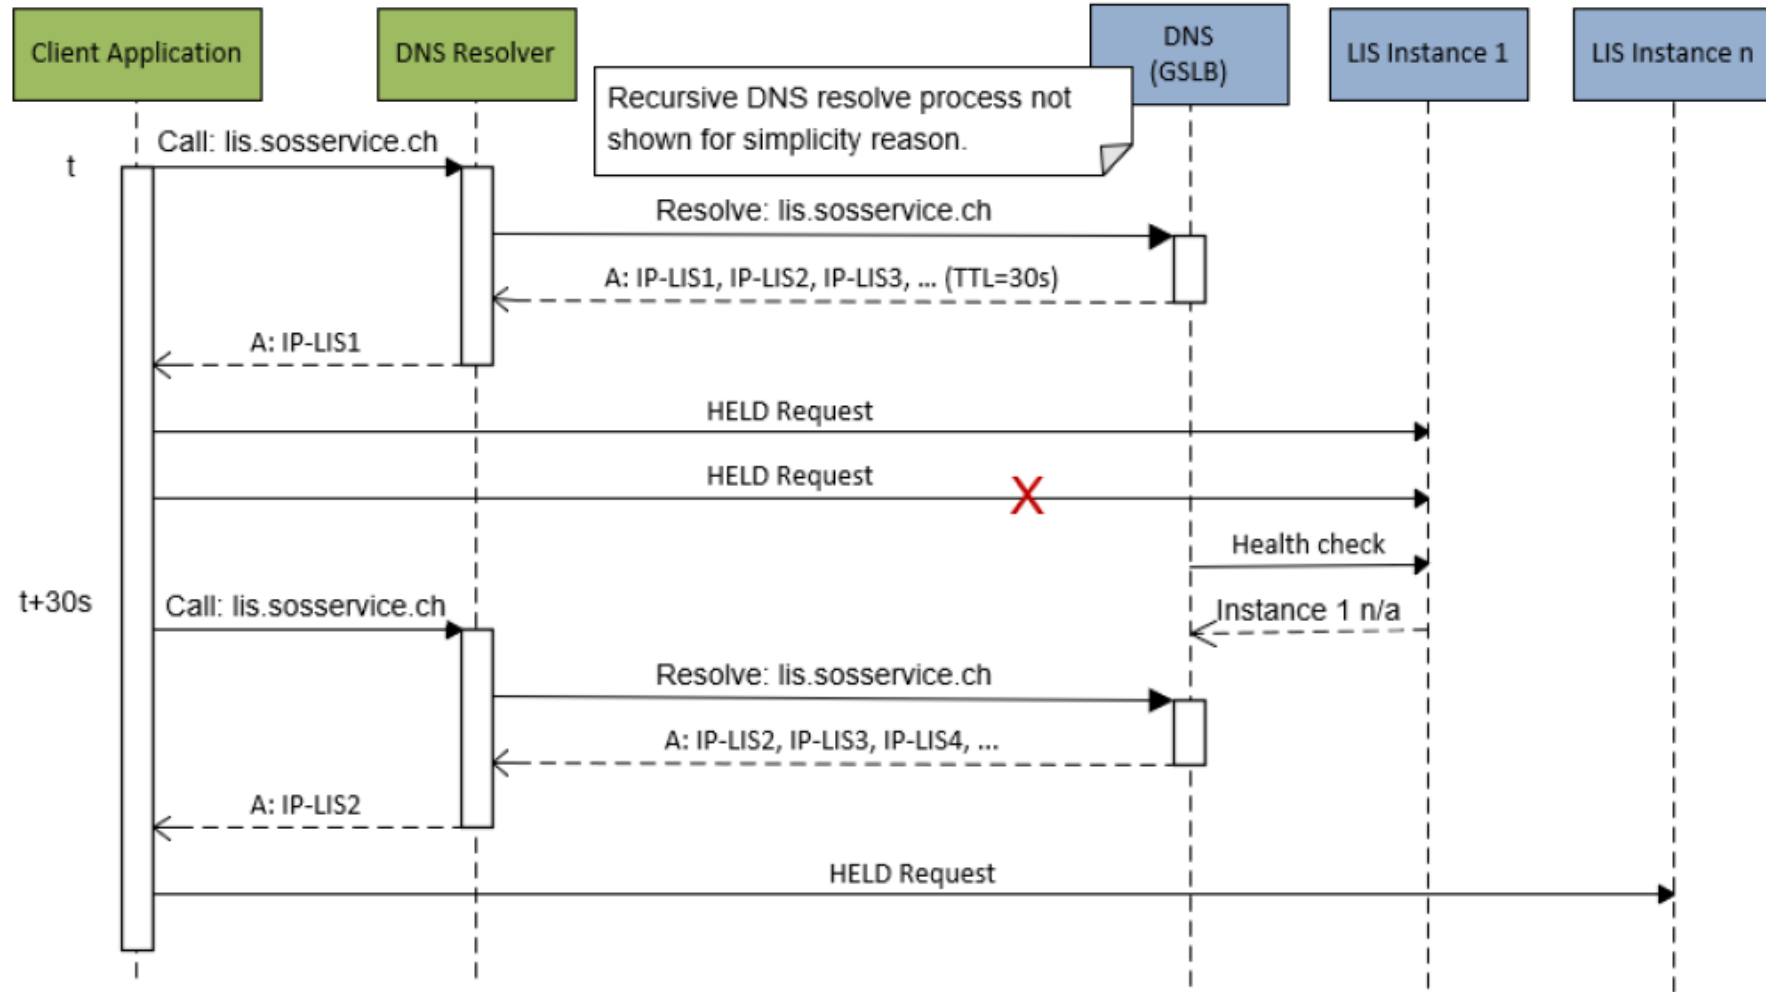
Client Application

DNS Resolver

DNS (GSLB)

LIS Instance 1

LIS Instance n

Recursive DNS resolve process not shown for simplicity reason.

t

Call: lis.sosservice.ch

Resolve: lis.sosservice.ch

A: IP-LIS1, IP-LIS2, IP-LIS3, ... (TTL=30s)

A: IP-LIS1

HELD Request

HELD Request

X

Health check

t+30s

Call: lis.sosservice.ch

Instance 1 n/a

Resolve: lis.sosservice.ch

A: IP-LIS2, IP-LIS3, IP-LIS4, ...

A: IP-LIS2

HELD Request